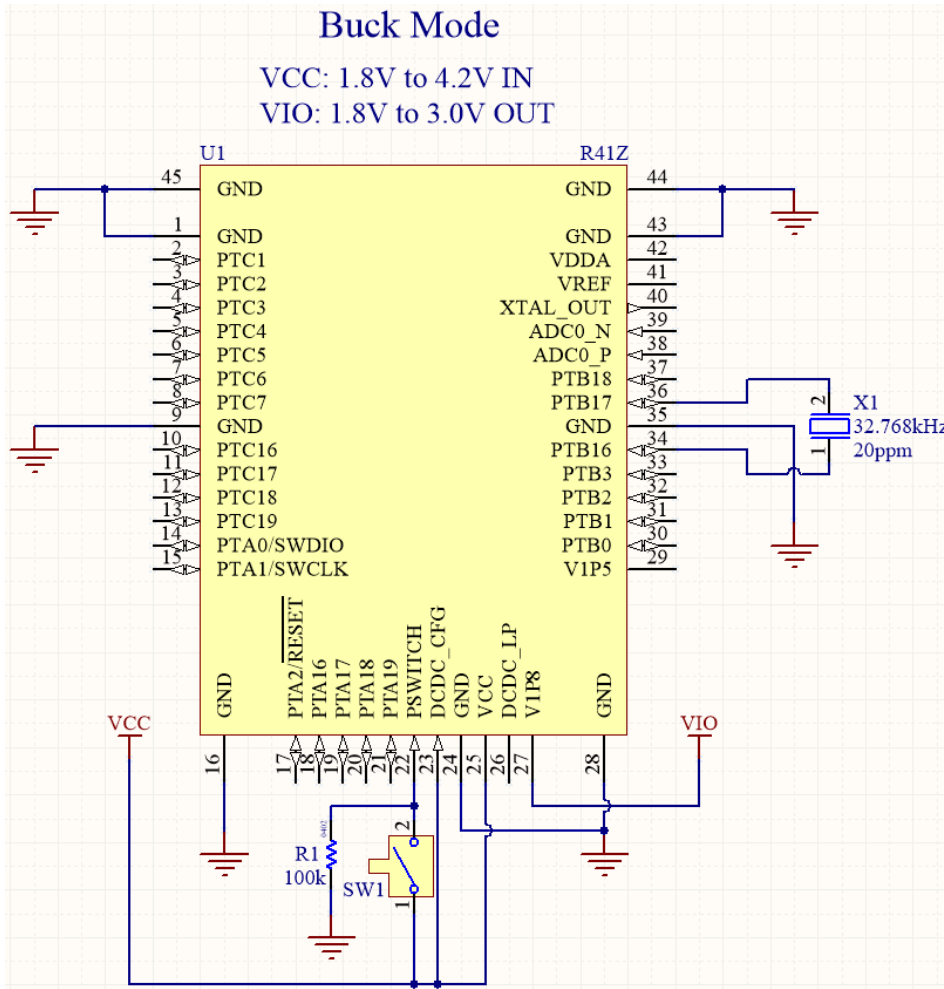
Buck Mode

VCC: 1.8V to 4.2V IN
VIO: 1.8V to 3.0V OUT

U1

R41Z

45 GND
1 GND
2 PTC1
3 PTC2
4 PTC3
5 PTC4
6 PTC5
7 PTC6
8 PTC7
9 GND
10 PTC16
11 PTC17
12 PTC18
13 PTC19
14 PTA0/SWDIO
15 PTA1/SWCLK

44 GND
43 GND
42 VDDA
41 VREF
40 XTAL_OUT
39 ADC0_N
38 ADC0_P
37 PTB18
36 PTB17
35 GND
34 PTB16
33 PTB3
32 PTB2
31 PTB1
30 PTB0
29 V1P5

X1
32.768kHz
20ppm
2
1

16 GND
17 PTA2/$\overline{RESET}$
18 PTA16
19 PTA17
20 PTA18
21 PTA19
22 PSWITCH
23 DCDC_CFG
24 GND
25 VCC
26 DCDC_LP
27 V1P8
28 GND

VCC

VIO

R1
0402
100k

SW1
2
1